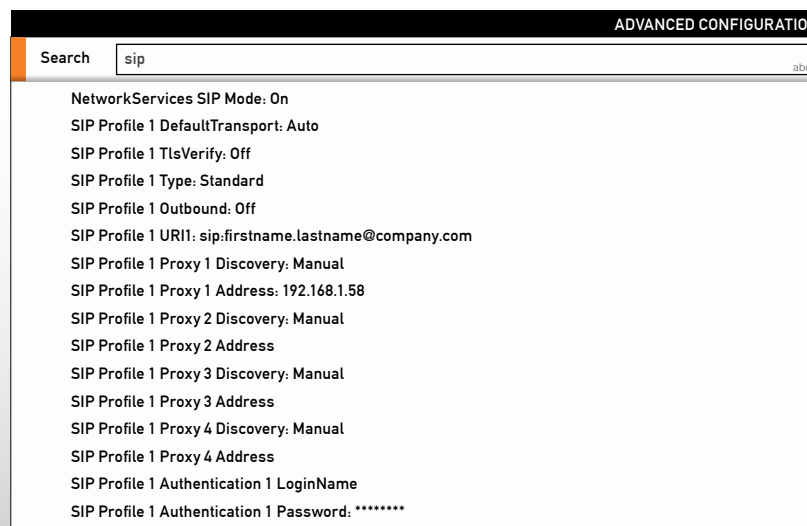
ADVANCED CONFIGURATIO

Search sip

ab

NetworkServices SIP Mode: On
SIP Profile 1 DefaultTransport: Auto
SIP Profile 1 TlsVerify: Off
SIP Profile 1 Type: Standard
SIP Profile 1 Outbound: Off
SIP Profile 1 URI1: sip:firstname.lastname@company.com
SIP Profile 1 Proxy 1 Discovery: Manual
SIP Profile 1 Proxy 1 Address: 192.168.1.58
SIP Profile 1 Proxy 2 Discovery: Manual
SIP Profile 1 Proxy 2 Address
SIP Profile 1 Proxy 3 Discovery: Manual
SIP Profile 1 Proxy 3 Address
SIP Profile 1 Proxy 4 Discovery: Manual
SIP Profile 1 Proxy 4 Address
SIP Profile 1 Authentication 1 LoginName
SIP Profile 1 Authentication 1 Password: ********